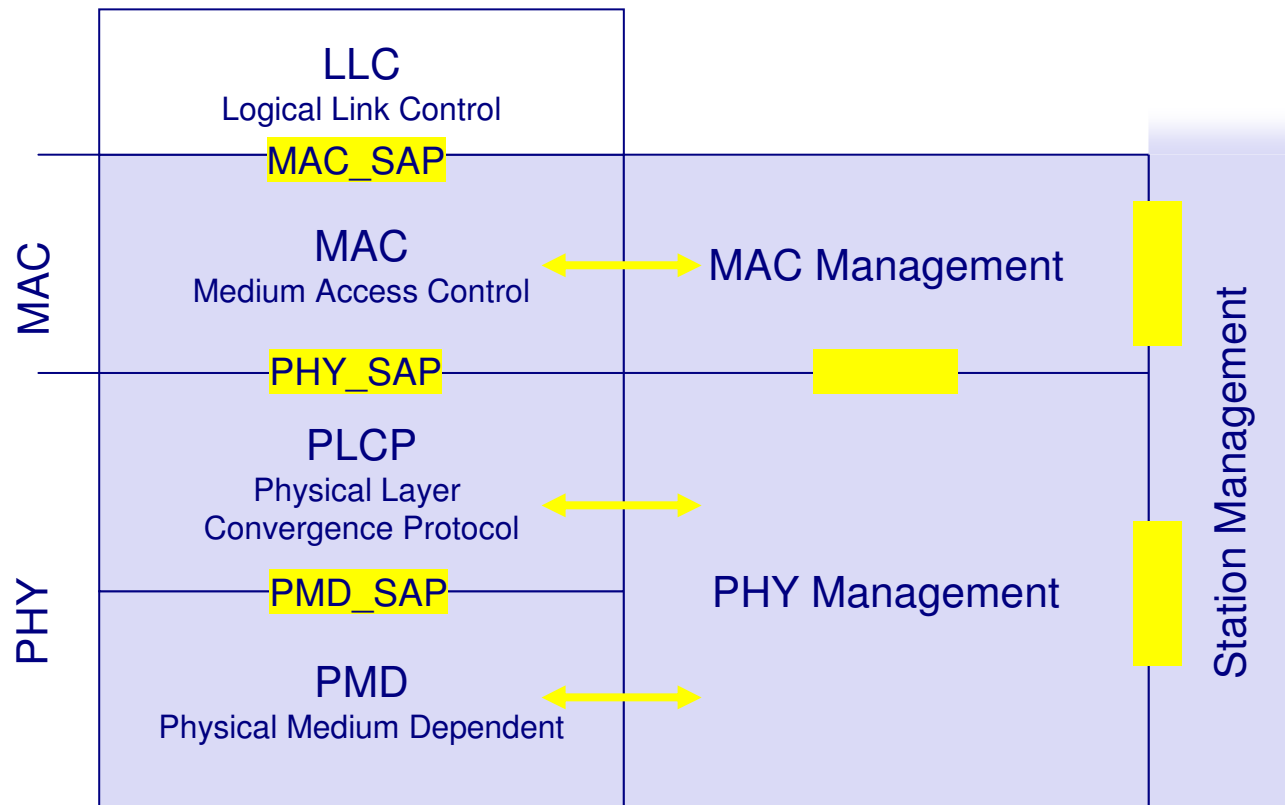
LLC
Logical Link Control

MAC_SAP

MAC

MAC
Medium Access Control

MAC Management

PHY_SAP

PLCP
Physical Layer
Convergence Protocol

PMD_SAP

PHY Management

PHY

PMD
Physical Medium Dependent

Station Management